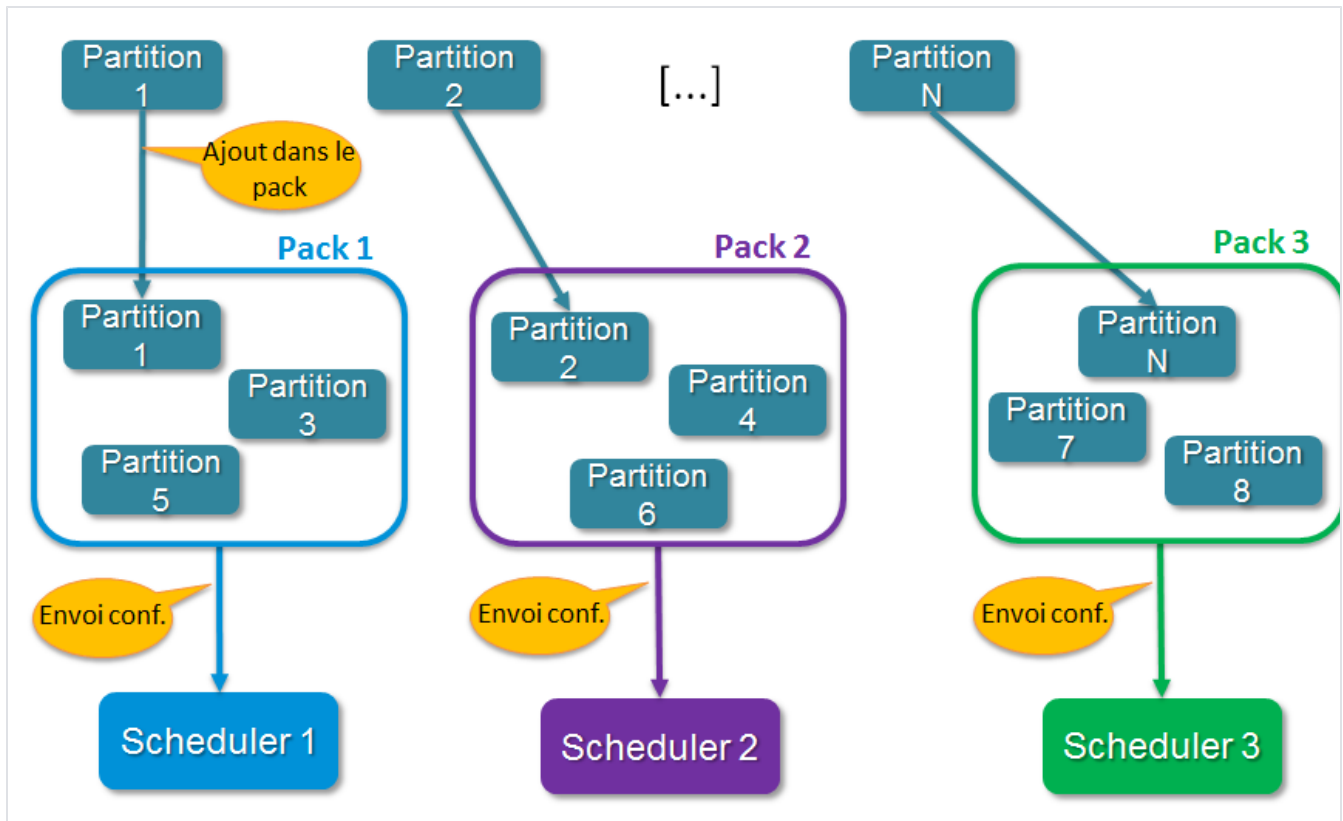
Partition 1

Partition 2

[...]

Partition N

Ajout dans le pack

Pack 1

Partition 1

Partition 3

Partition 5

Pack 2

Partition 2

Partition 4

Partition 6

Pack 3

Partition N

Partition 7

Partition 8

Envoi conf.

Envoi conf.

Envoi conf.

Scheduler 1

Scheduler 2

Scheduler 3